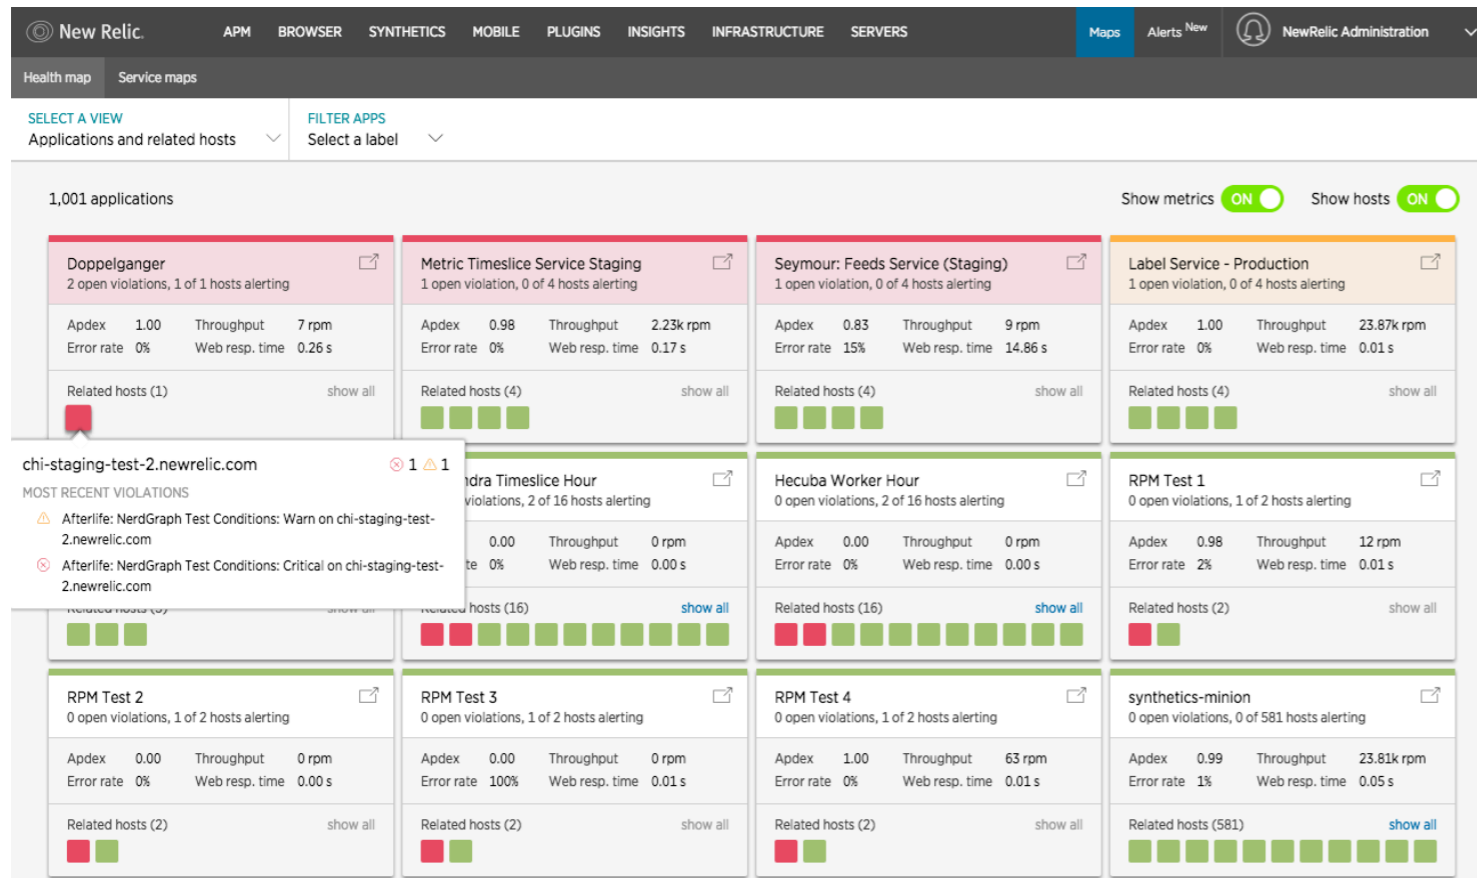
New Relic. APM BROWSER SYNTHETICS MOBILE PLUGINS INSIGHTS INFRASTRUCTURE SERVERS Maps Alerts New NewRelic Administration

Health map Service maps

SELECT A VIEW
Applications and related hosts

FILTER APPS
Select a label

1,001 applications

Show metrics ON Show hosts ON

Doppelganger
2 open violations, 1 of 1 hosts alerting
Apdex 1.00 Throughput 7 rpm
Error rate 0% Web resp. time 0.26 s
Related hosts (1) show all

Metric Timeslice Service Staging
1 open violation, 0 of 4 hosts alerting
Apdex 0.98 Throughput 2.23k rpm
Error rate 0% Web resp. time 0.17 s
Related hosts (4) show all

Seymour: Feeds Service (Staging)
1 open violation, 0 of 4 hosts alerting
Apdex 0.83 Throughput 9 rpm
Error rate 15% Web resp. time 14.86 s
Related hosts (4) show all

Label Service - Production
1 open violation, 0 of 4 hosts alerting
Apdex 1.00 Throughput 23.87k rpm
Error rate 0% Web resp. time 0.01 s
Related hosts (4) show all

chi-staging-test-2.newrelic.com 1 1
MOST RECENT VIOLATIONS
Afterlife: NerdGraph Test Conditions: Warn on chi-staging-test-2.newrelic.com
Afterlife: NerdGraph Test Conditions: Critical on chi-staging-test-2.newrelic.com

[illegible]ndra Timeslice Hour
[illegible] violations, 2 of 16 hosts alerting
0.00 Throughput 0 rpm
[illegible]te 0% Web resp. time 0.00 s
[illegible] hosts (16) show all

Hecuba Worker Hour
0 open violations, 2 of 16 hosts alerting
Apdex 0.00 Throughput 0 rpm
Error rate 0% Web resp. time 0.00 s
Related hosts (16) show all

RPM Test 1
0 open violations, 1 of 2 hosts alerting
Apdex 0.98 Throughput 12 rpm
Error rate 2% Web resp. time 0.01 s
Related hosts (2) show all

RPM Test 2
0 open violations, 1 of 2 hosts alerting
Apdex 0.00 Throughput 0 rpm
Error rate 0% Web resp. time 0.00 s
Related hosts (2) show all

RPM Test 3
0 open violations, 1 of 2 hosts alerting
Apdex 0.00 Throughput 0 rpm
Error rate 100% Web resp. time 0.01 s
Related hosts (2) show all

RPM Test 4
0 open violations, 1 of 2 hosts alerting
Apdex 1.00 Throughput 63 rpm
Error rate 0% Web resp. time 0.01 s
Related hosts (2) show all

synthetics-minion
0 open violations, 0 of 581 hosts alerting
Apdex 0.99 Throughput 23.81k rpm
Error rate 1% Web resp. time 0.05 s
Related hosts (581) show all